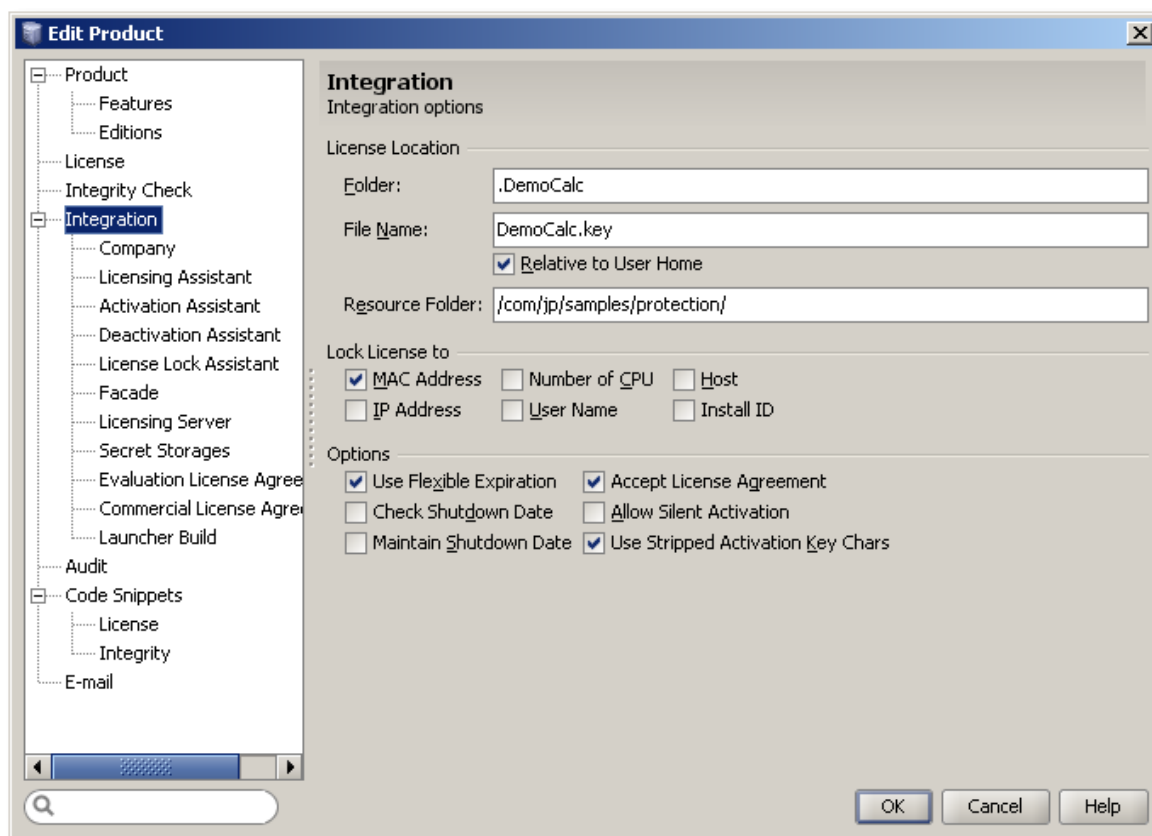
Edit Product

Product
Features
Editions
License
Integrity Check
Integration
Company
Licensing Assistant
Activation Assistant
Deactivation Assistant
License Lock Assistant
Facade
Licensing Server
Secret Storages
Evaluation License Agree
Commercial License Agre
Launcher Build
Audit
Code Snippets
License
Integrity
E-mail

Integration
Integration options

License Location
Folder: .DemoCalc
File Name: DemoCalc.key
Relative to User Home
Resource Folder: /com/jp/samples/protection/

Lock License to
MAC Address
Number of CPU
Host
IP Address
User Name
Install ID

Options
Use Flexible Expiration
Accept License Agreement
Check Shutdown Date
Allow Silent Activation
Maintain Shutdown Date
Use Stripped Activation Key Chars

OK
Cancel
Help